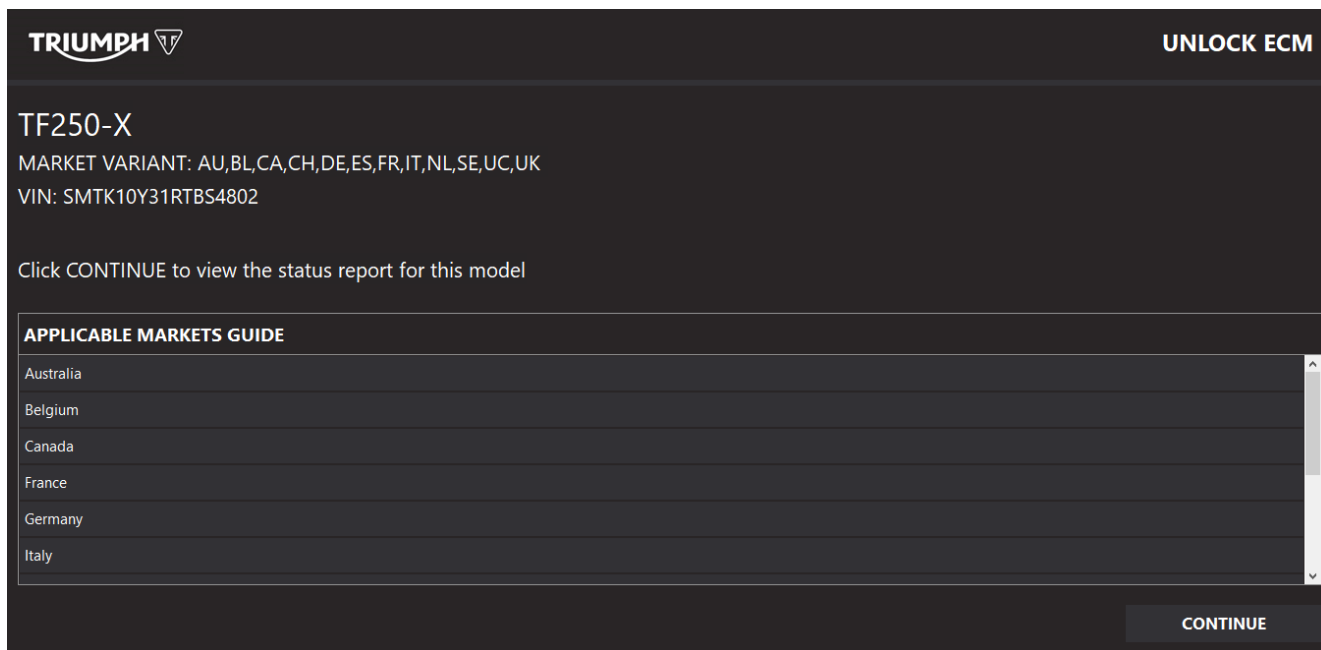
TRIUMPH

UNLOCK ECM

TF250-X

MARKET VARIANT: AU,BL,CA,CH,DE,ES,FR,IT,NL,SE,UC,UK

VIN: SMTK10Y31RTBS4802

Click CONTINUE to view the status report for this model

| APPLICABLE MARKETS GUIDE |
|---|
| Australia |
| Belgium |
| Canada |
| France |
| Germany |
| Italy |

CONTINUE